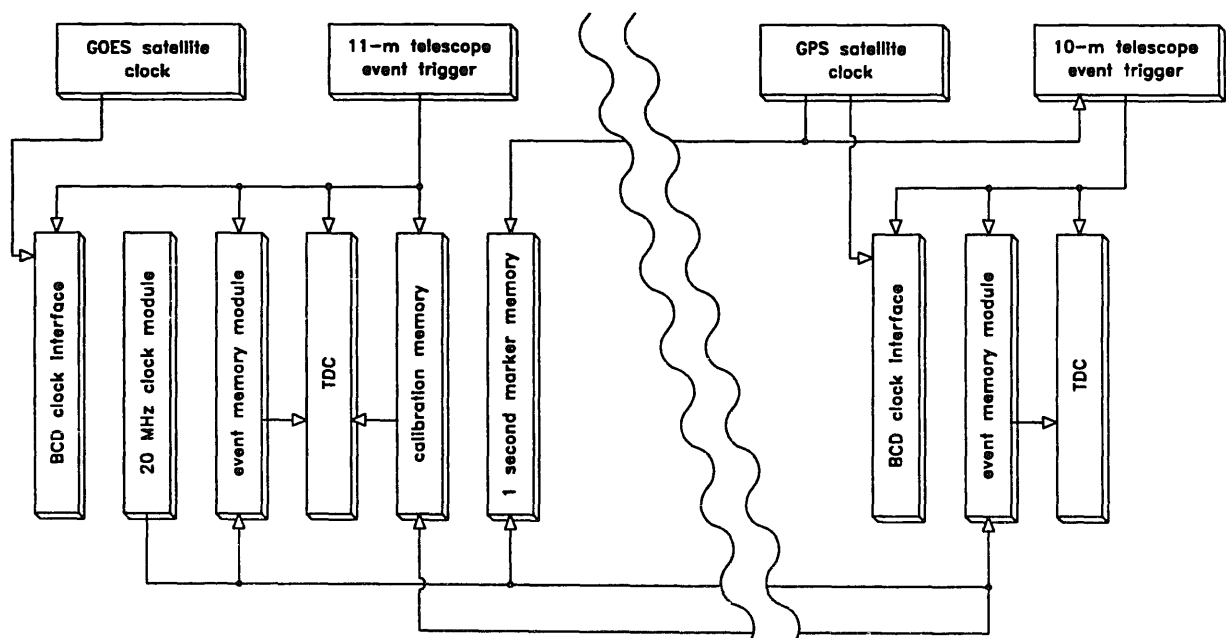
GOES satellite clock

11-m telescope event trigger

GPS satellite clock

10-m telescope event trigger

BCD clock interface

20 MHz clock module

event memory module

TDC

calibration memory

1 second marker memory

BCD clock interface

event memory module

TDC